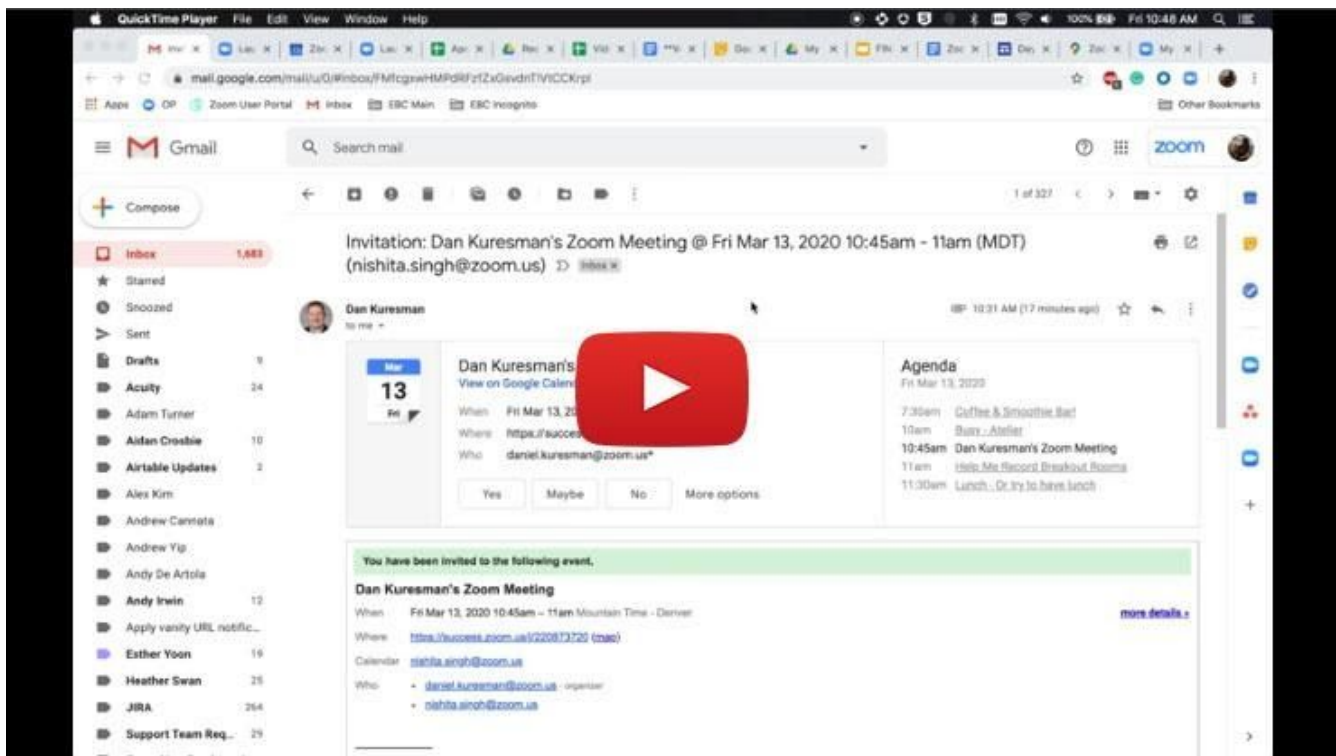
QuickTime Player File Edit View Window Help

100% Fri 10:48 AM

mail.google.com/mail/u/0/#inbox/FMfcgxwHMPdRFzfZxGsvdnTIVtCCKrpl

Apps OP Zoom User Portal Inbox EBC Main EBC Incognito

Other Bookmarks

Gmail

Search mail

zoom

Compose

Inbox 1,683
Starred
Snoozed
Sent
Drafts 9
Acuity 24
Adam Turner
Aidan Crosbie 10
Airtable Updates 2
Alex Kim
Andrew Cannata
Andrew Yip
Andy De Artola
Andy Irwin 12
Apply vanity URL notific...
Esther Yoon 19
Heather Swan 25
JIRA 264
Support Team Req... 29

1 of 327

Invitation: Dan Kuresman's Zoom Meeting @ Fri Mar 13, 2020 10:45am - 11am (MDT) (nishita.singh@zoom.us) Inbox ×

Dan Kuresman
to me

10:31 AM (17 minutes ago)

Mar
13
Fri

Dan Kuresman's
View on Google Calen

When Fri Mar 13, 20
Where https://succes
Who daniel.kuresman@zoom.us*

Yes Maybe No More options

Agenda
Fri Mar 13, 2020

7:30am Coffee & Smoothie Bar!
10am Busy - Atelier
10:45am Dan Kuresman's Zoom Meeting
11am Help Me Record Breakout Rooms
11:30am Lunch - Or try to have lunch

You have been invited to the following event.

Dan Kuresman's Zoom Meeting

When Fri Mar 13, 2020 10:45am – 11am Mountain Time - Denver

more details »

Where https://success.zoom.us/j/220873720 (map)

Calendar nishita.singh@zoom.us

Who • daniel.kuresman@zoom.us - organizer
• nishita.singh@zoom.us